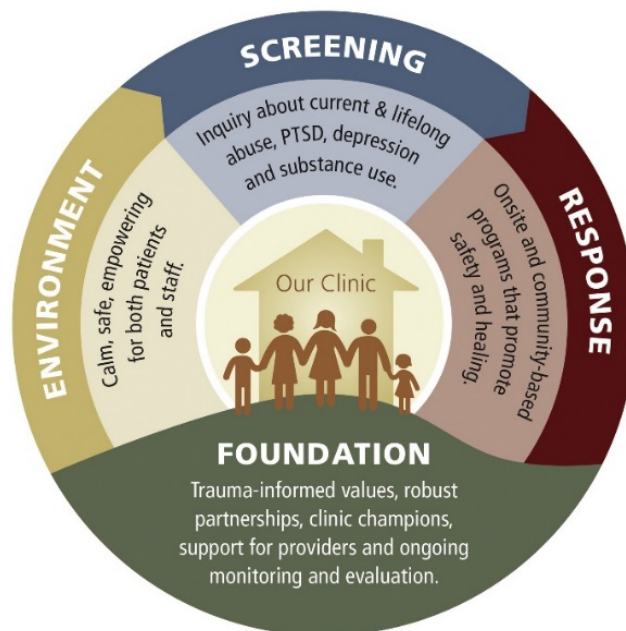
SCREENING

Inquiry about current & lifelong abuse, PTSD, depression and substance use.

RESPONSE

Onsite and community-based programs that promote safety and healing.

ENVIRONMENT

Calm, safe, empowering for both patients and staff.

Our Clinic

FOUNDATION

Trauma-informed values, robust partnerships, clinic champions, support for providers and ongoing monitoring and evaluation.